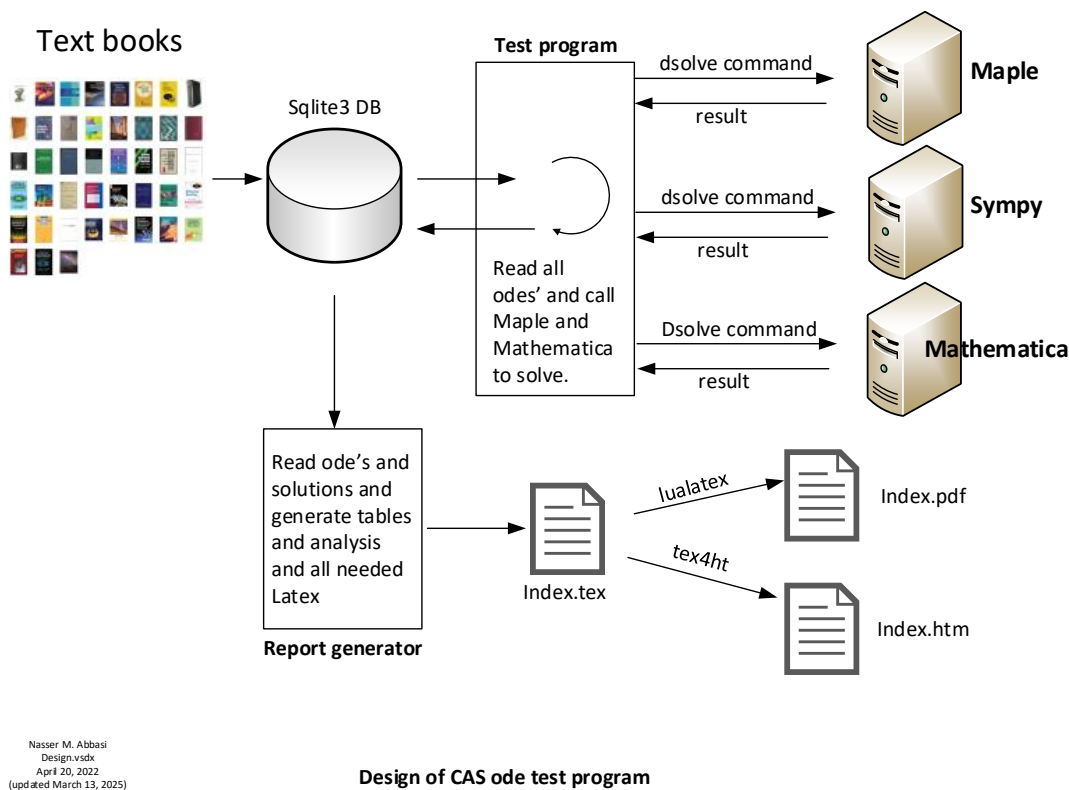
Text books

Sqlite3 DB

Test program

Read all odes' and call Maple and Mathematica to solve.

dsolve command

result

Maple

dsolve command

result

Sympy

Dsolve command

result

Mathematica

Read ode's and solutions and generate tables and analysis and all needed Latex

Report generator

Index.tex

lualatex

Index.pdf

tex4ht

Index.htm

Nasser M. Abbasi
Design.vsdx
April 20, 2022
(updated March 13, 2025)

Design of CAS ode test program